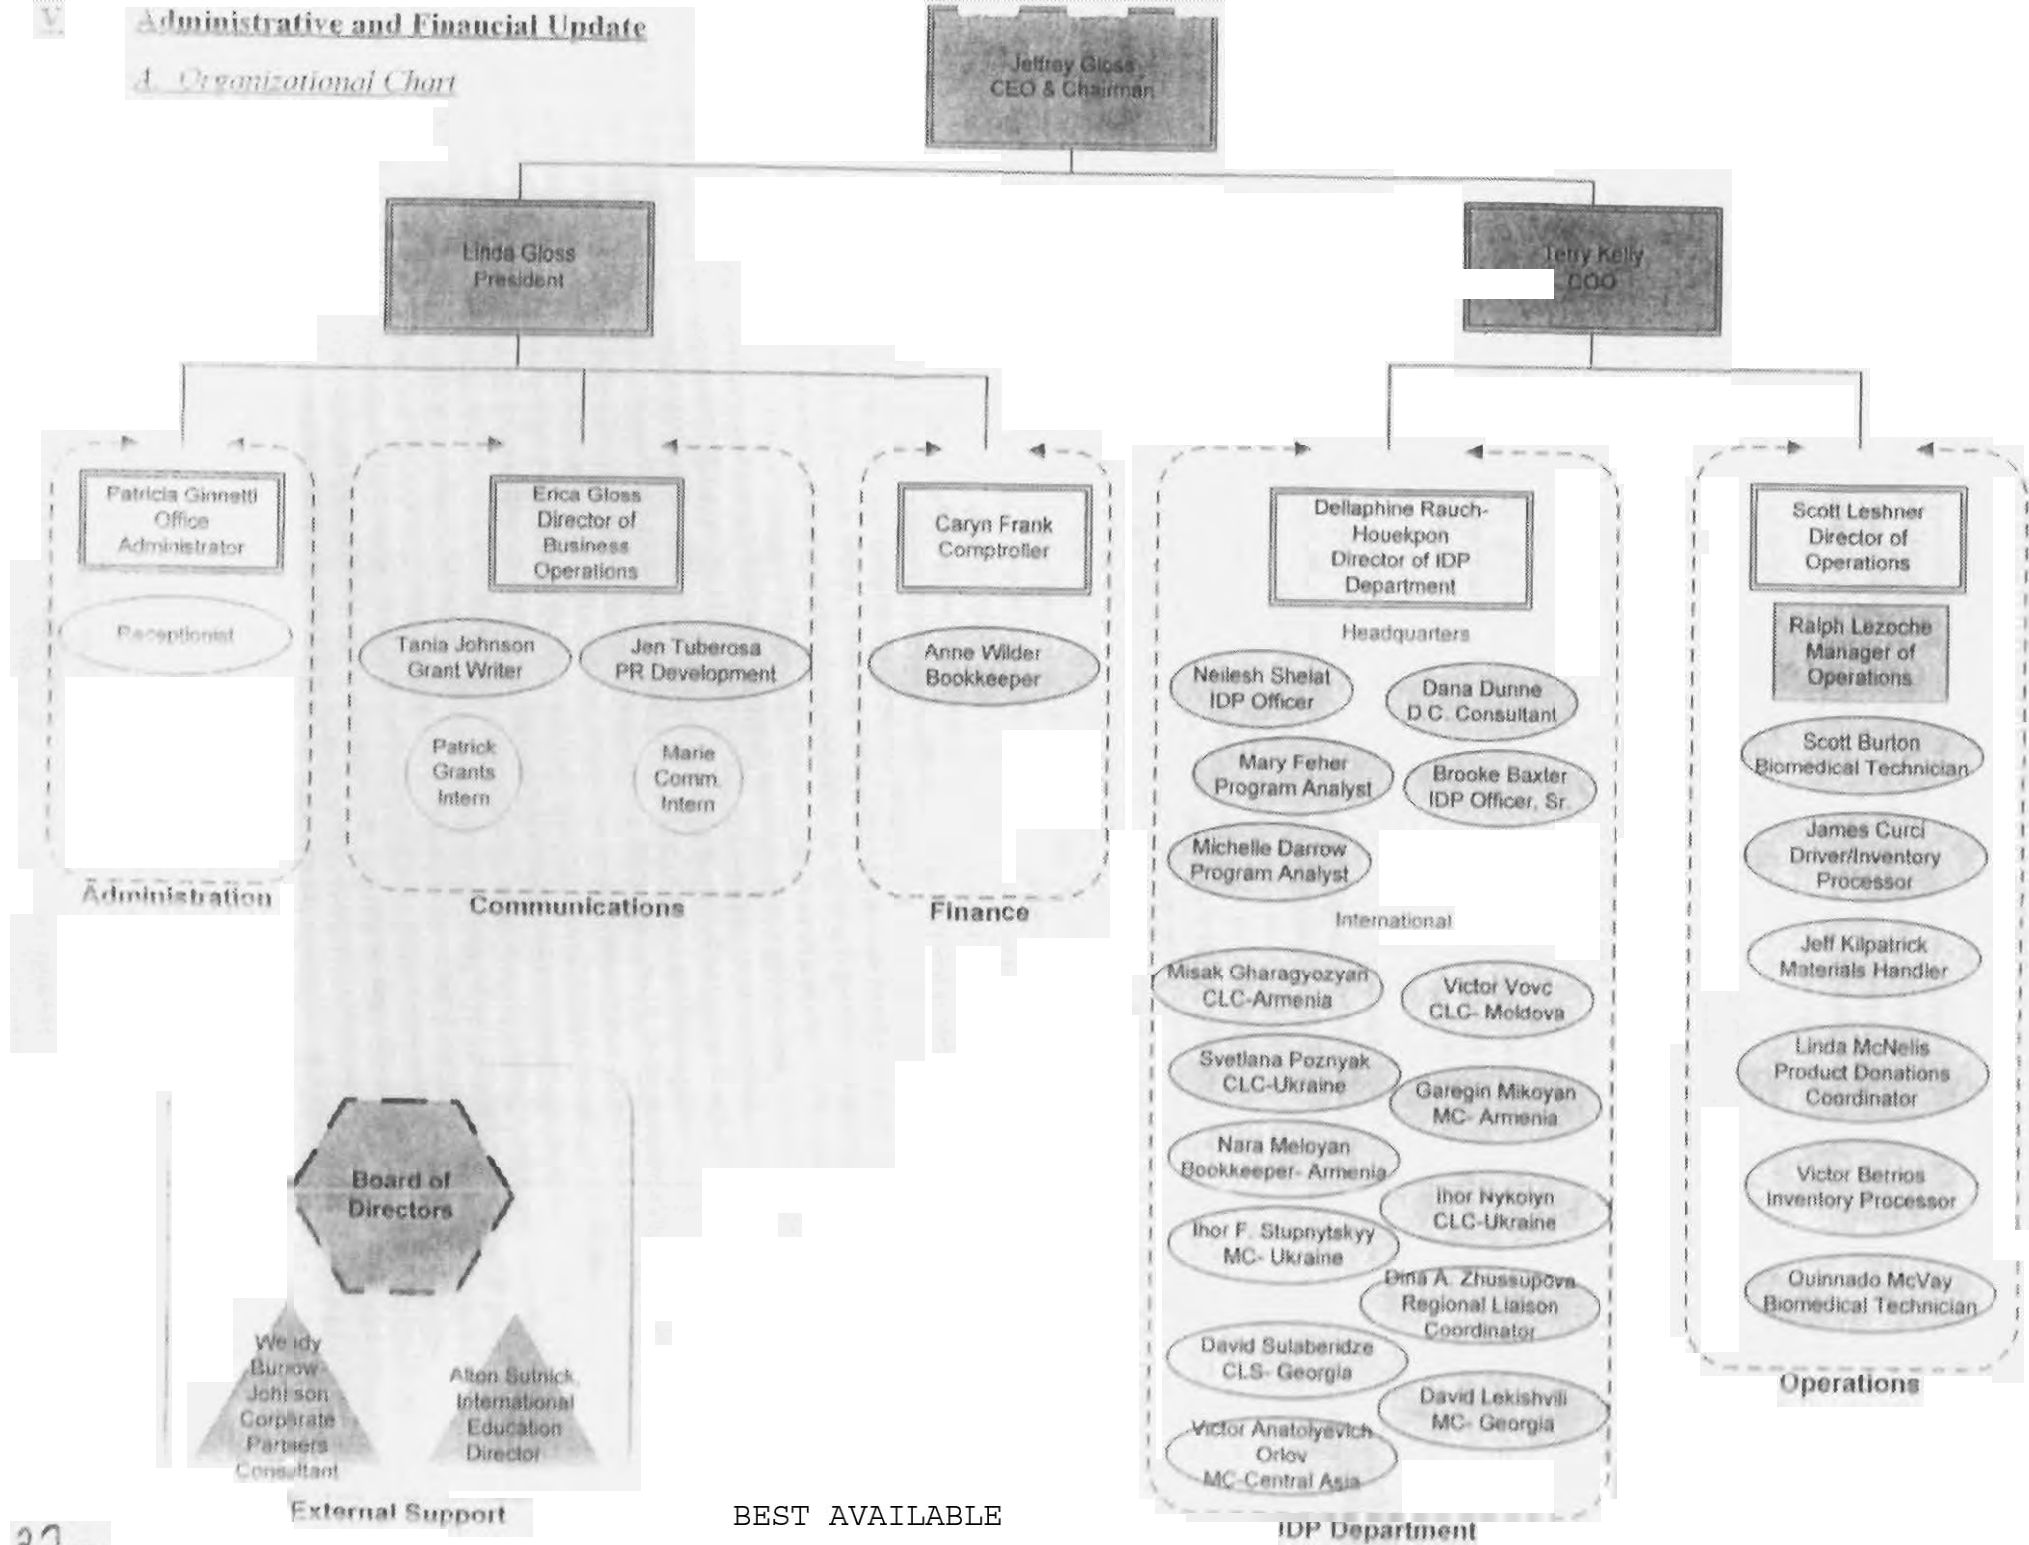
V Administrative and Financial Update

A. Organizational Chart

Jeffrey Gloss
CEO & Chairman

Linda Gloss
President

Terry Kelly
COO

Patricia Ginnetti
Office
Administrator

Receptionist

Administration

Erica Gloss
Director of
Business
Operations

Tania Johnson
Grant Writer

Jen Tuberosa
PR Development

Patrick
Grants
Intern

Marie
Comm.
Intern

Communications

Caryn Frank
Comptroller

Anne Wilder
Bookkeeper

Finance

Dellaphine Rauch-Houekpon
Director of IDP
Department

Headquarters

Neilesh Shelat
IDP Officer

Dana Dunne
D.C. Consultant

Mary Feher
Program Analyst

Brooke Baxter
IDP Officer, Sr.

Michelle Darrow
Program Analyst

International

Misak Gharagyozyan
CLC-Armenia

Victor Vovc
CLC- Moldova

Svetlana Poznyak
CLC-Ukraine

Garegin Mikoyan
MC- Armenia

Nara Meloyan
Bookkeeper- Armenia

Ihor Nykolyn
CLC-Ukraine

Ihor F. Stupnytskyy
MC- Ukraine

Dina A. Zhussupova
Regional Liaison
Coordinator

David Sulaberidze
CLS- Georgia

David Lekishvili
MC- Georgia

Victor Anatolyevich
Orlov
MC-Central Asia

IDP Department

Scott Leshner
Director of
Operations

Ralph Lezoche
Manager of
Operations

Scott Burton
Biomedical Technician

James Curci
Driver/Inventory
Processor

Jeff Kilpatrick
Materials Handler

Linda McNelis
Product Donations
Coordinator

Victor Berrios
Inventory Processor

Quinnado McVay
Biomedical Technician

Operations

Board of
Directors

Wendy
Burrow-
Johnson
Corporate
Partners
Consultant

Alton Sutnick
International
Education
Director

External Support

BEST AVAILABLE

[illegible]